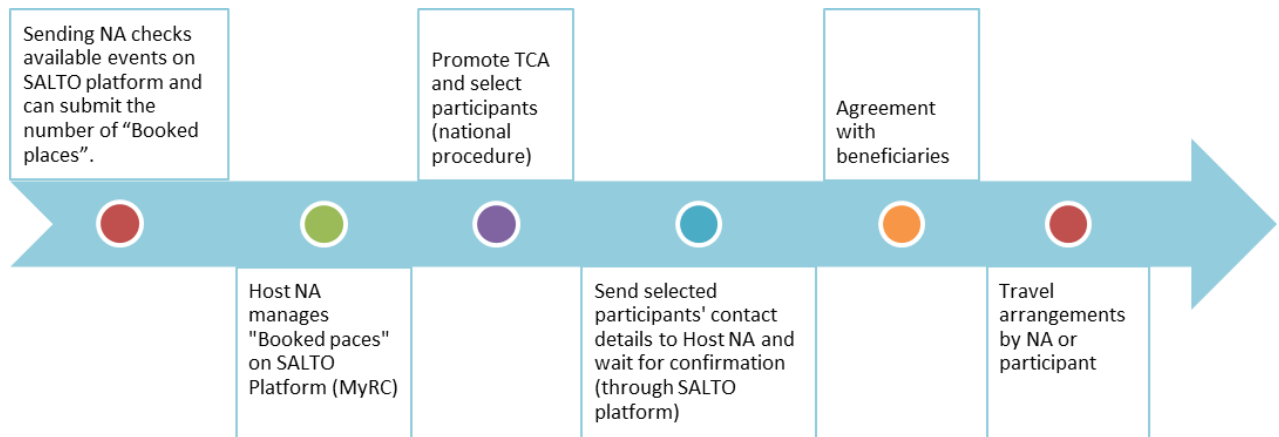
Sending NA checks available events on SALTO platform and can submit the number of “Booked places”.

Host NA manages "Booked paces" on SALTO Platform (MyRC)

Promote TCA and select participants (national procedure)

Send selected participants' contact details to Host NA and wait for confirmation (through SALTO platform)

Agreement with beneficiaries

Travel arrangements by NA or participant